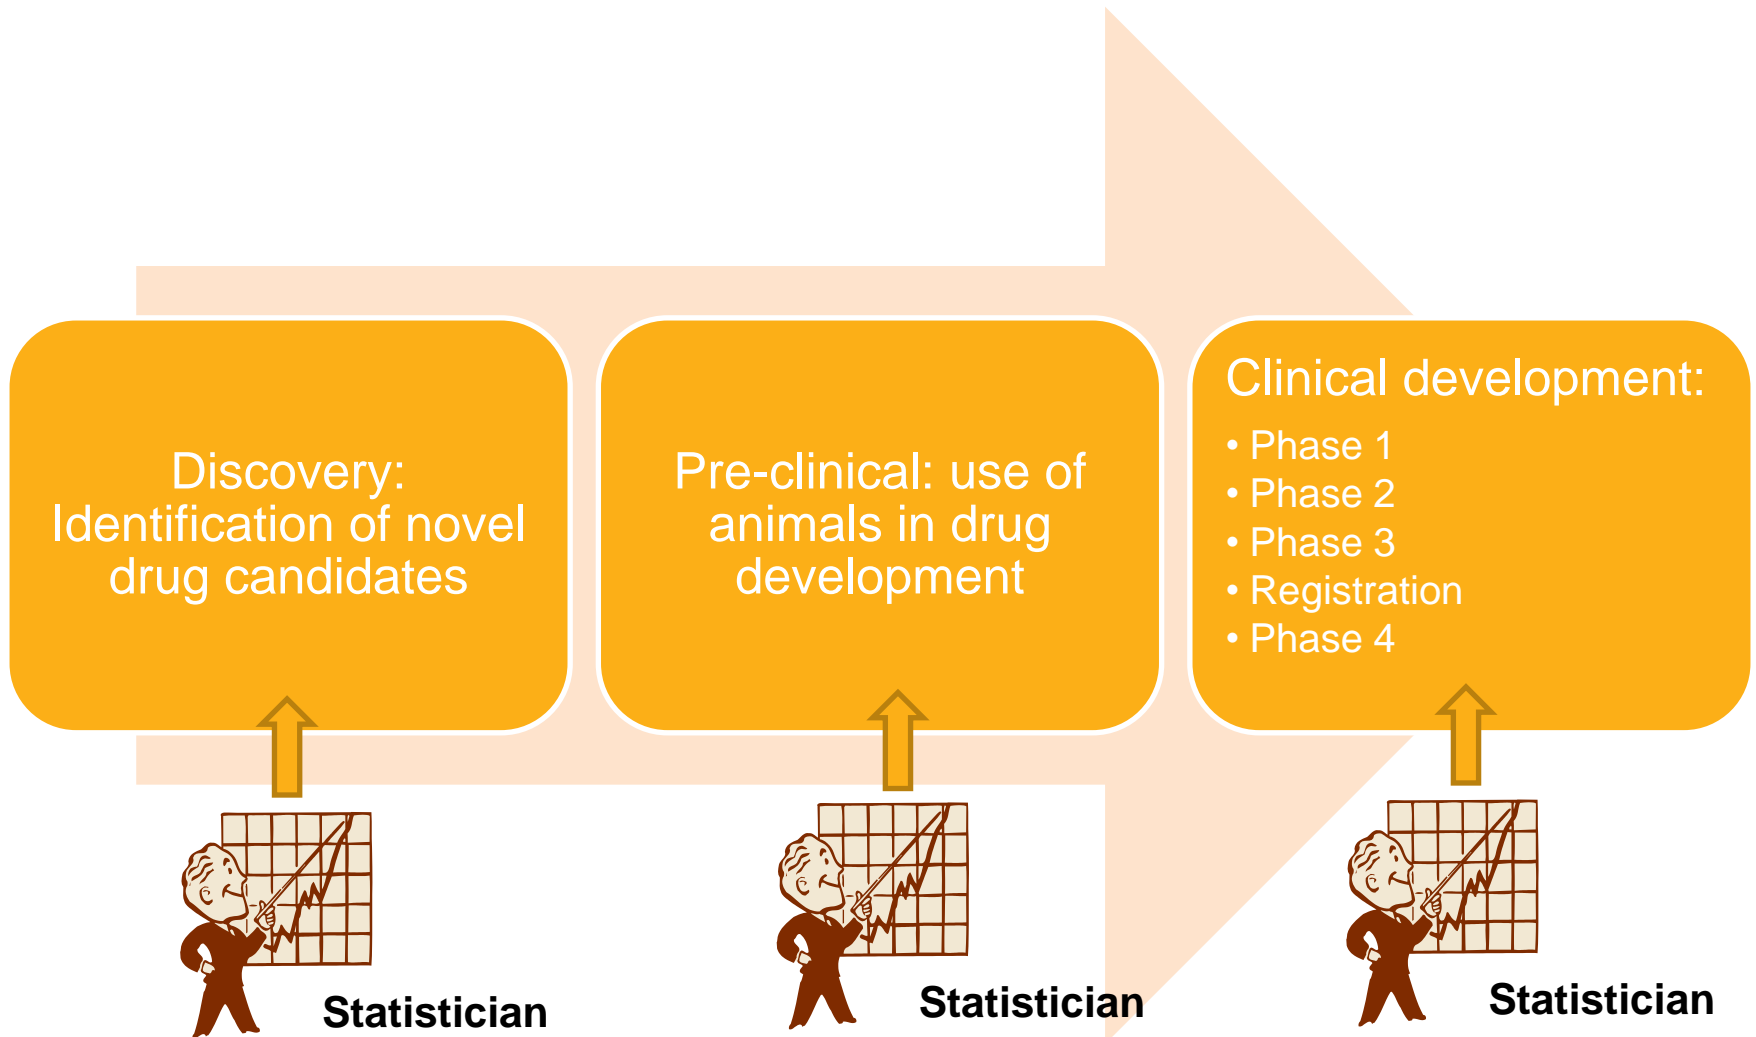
Discovery: Identification of novel drug candidates

Pre-clinical: use of animals in drug development

Clinical development:
• Phase 1
• Phase 2
• Phase 3
• Registration
• Phase 4

Statistician

Statistician

Statistician